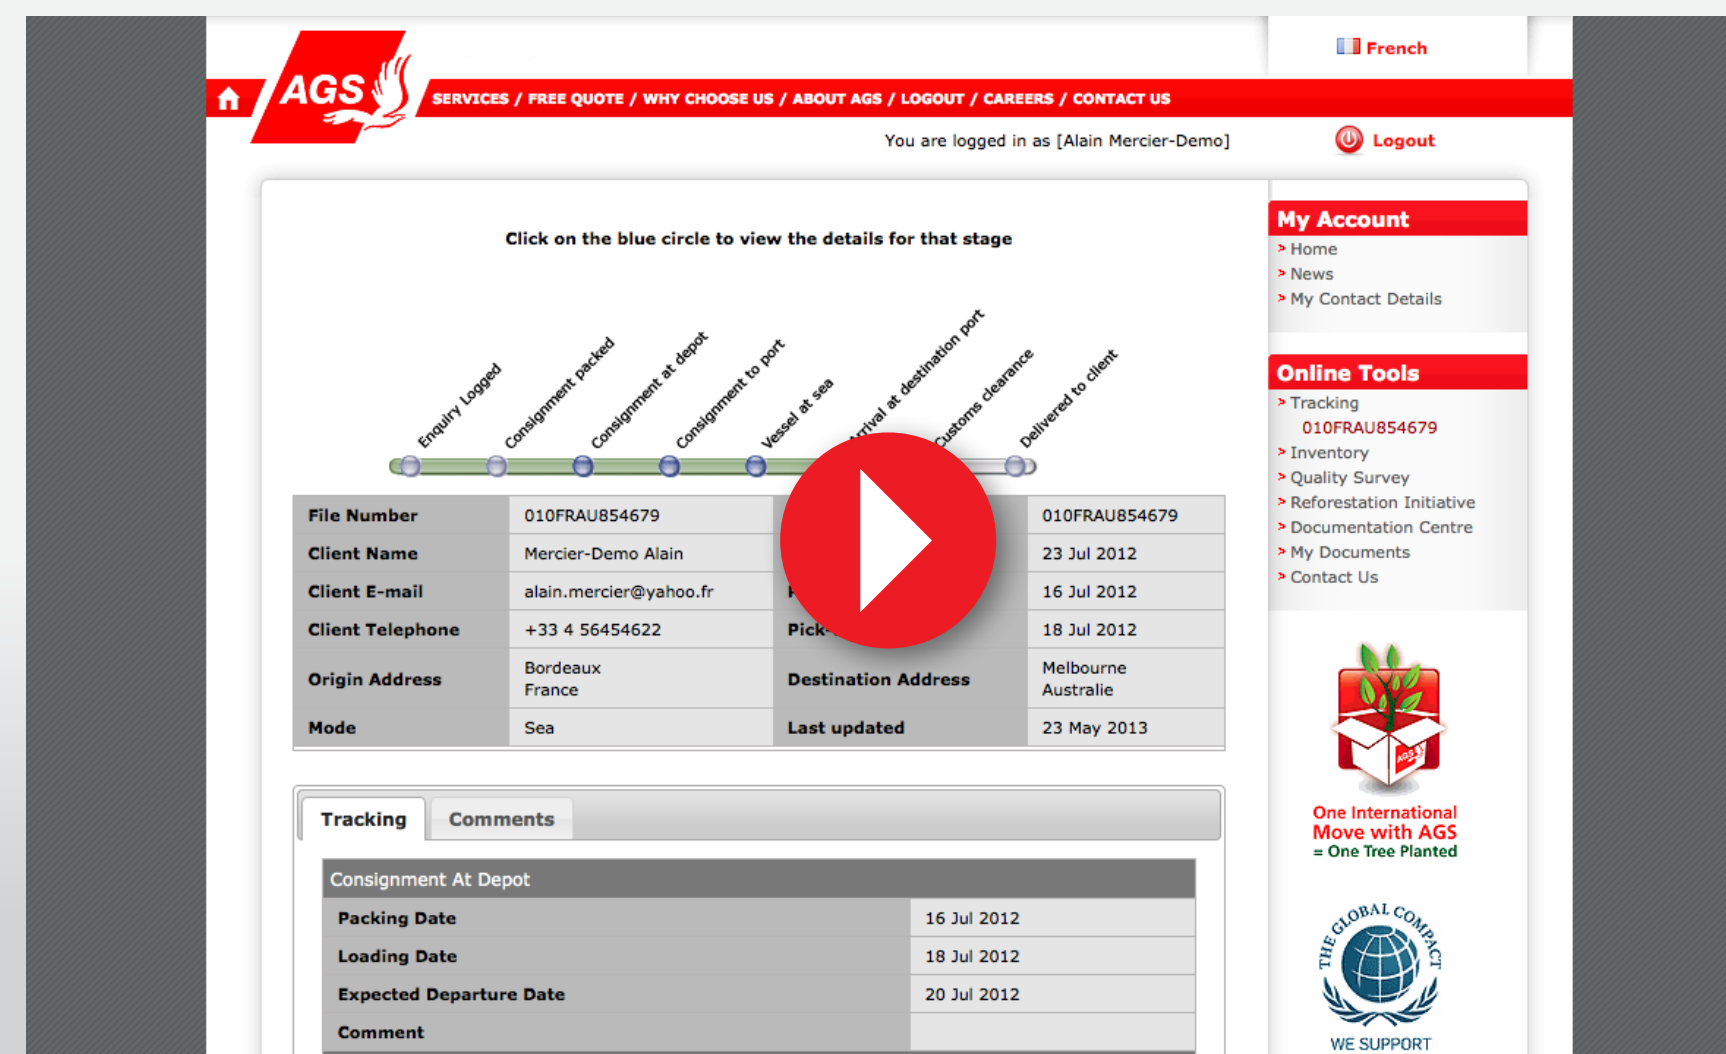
French

AGS

SERVICES / FREE QUOTE / WHY CHOOSE US / ABOUT AGS / LOGOUT / CAREERS / CONTACT US

You are logged in as [Alain Mercier-Demo]

Logout

Click on the blue circle to view the details for that stage

Enquiry Logged
Consignment packed
Consignment at depot
Consignment to port
Vessel at sea
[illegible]rival at destination port
Customs clearance
Delivered to client

| File Number | 010FRAU854679 | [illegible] | 010FRAU854679 |
|---|---|---|---|
| Client Name | Mercier-Demo Alain | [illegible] | 23 Jul 2012 |
| Client E-mail | alain.mercier@yahoo.fr | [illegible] | 16 Jul 2012 |
| Client Telephone | +33 4 56454622 | Pick-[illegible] | 18 Jul 2012 |
| Origin Address | Bordeaux France | Destination Address | Melbourne Australie |
| Mode | Sea | Last updated | 23 May 2013 |

Tracking
Comments

Consignment At Depot

| Packing Date | 16 Jul 2012 |
|---|---|
| Loading Date | 18 Jul 2012 |
| Expected Departure Date | 20 Jul 2012 |
| Comment | |

My Account
Home
News
My Contact Details

Online Tools
Tracking
010FRAU854679
Inventory
Quality Survey
Reforestation Initiative
Documentation Centre
My Documents
Contact Us

AGS

One International Move with AGS = One Tree Planted

THE GLOBAL COMPACT

WE SUPPORT